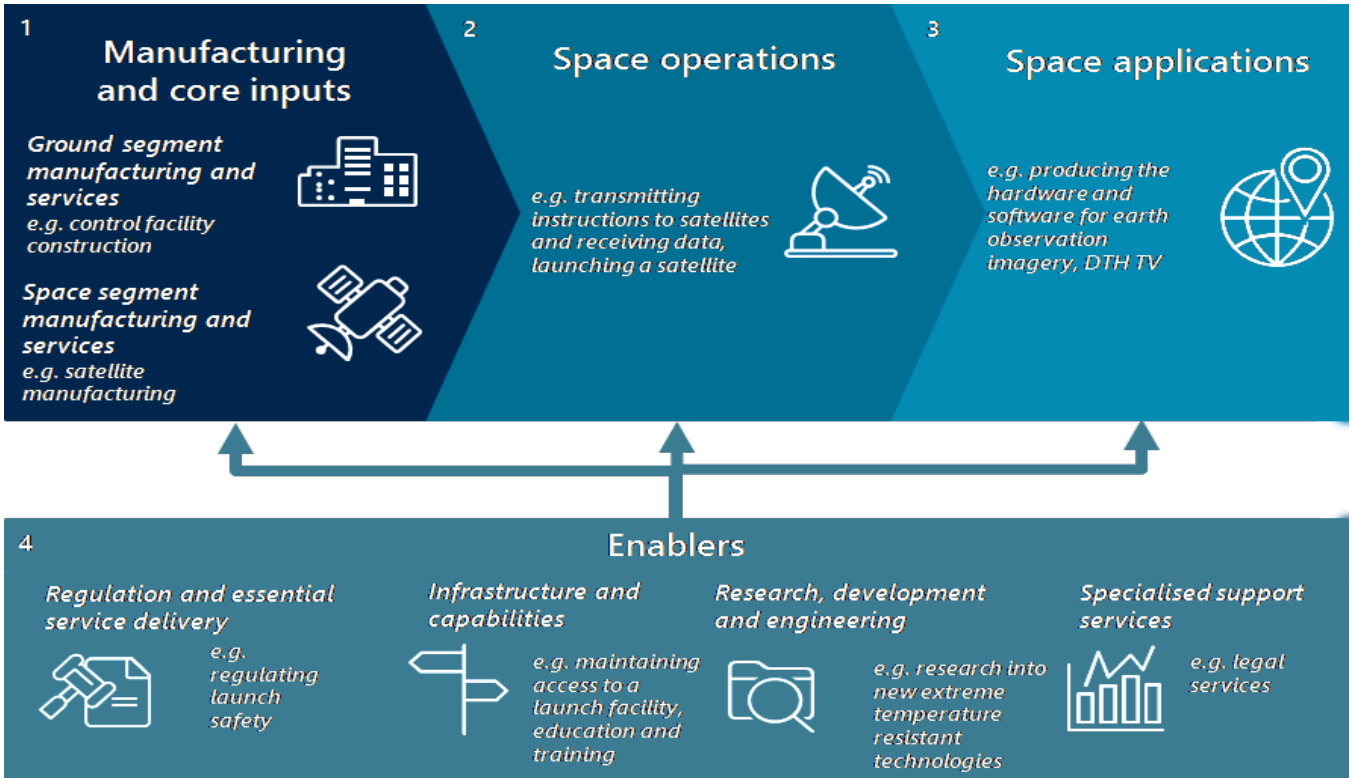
1

Manufacturing and core inputs

Ground segment manufacturing and services
e.g. control facility construction

Space segment manufacturing and services
e.g. satellite manufacturing

2

Space operations

e.g. transmitting instructions to satellites and receiving data, launching a satellite

3

Space applications

e.g. producing the hardware and software for earth observation imagery, DTH TV

4

Enablers

Regulation and essential service delivery
e.g. regulating launch safety

Infrastructure and capabilities
e.g. maintaining access to a launch facility, education and training

Research, development and engineering
e.g. research into new extreme temperature resistant technologies

Specialised support services
e.g. legal services